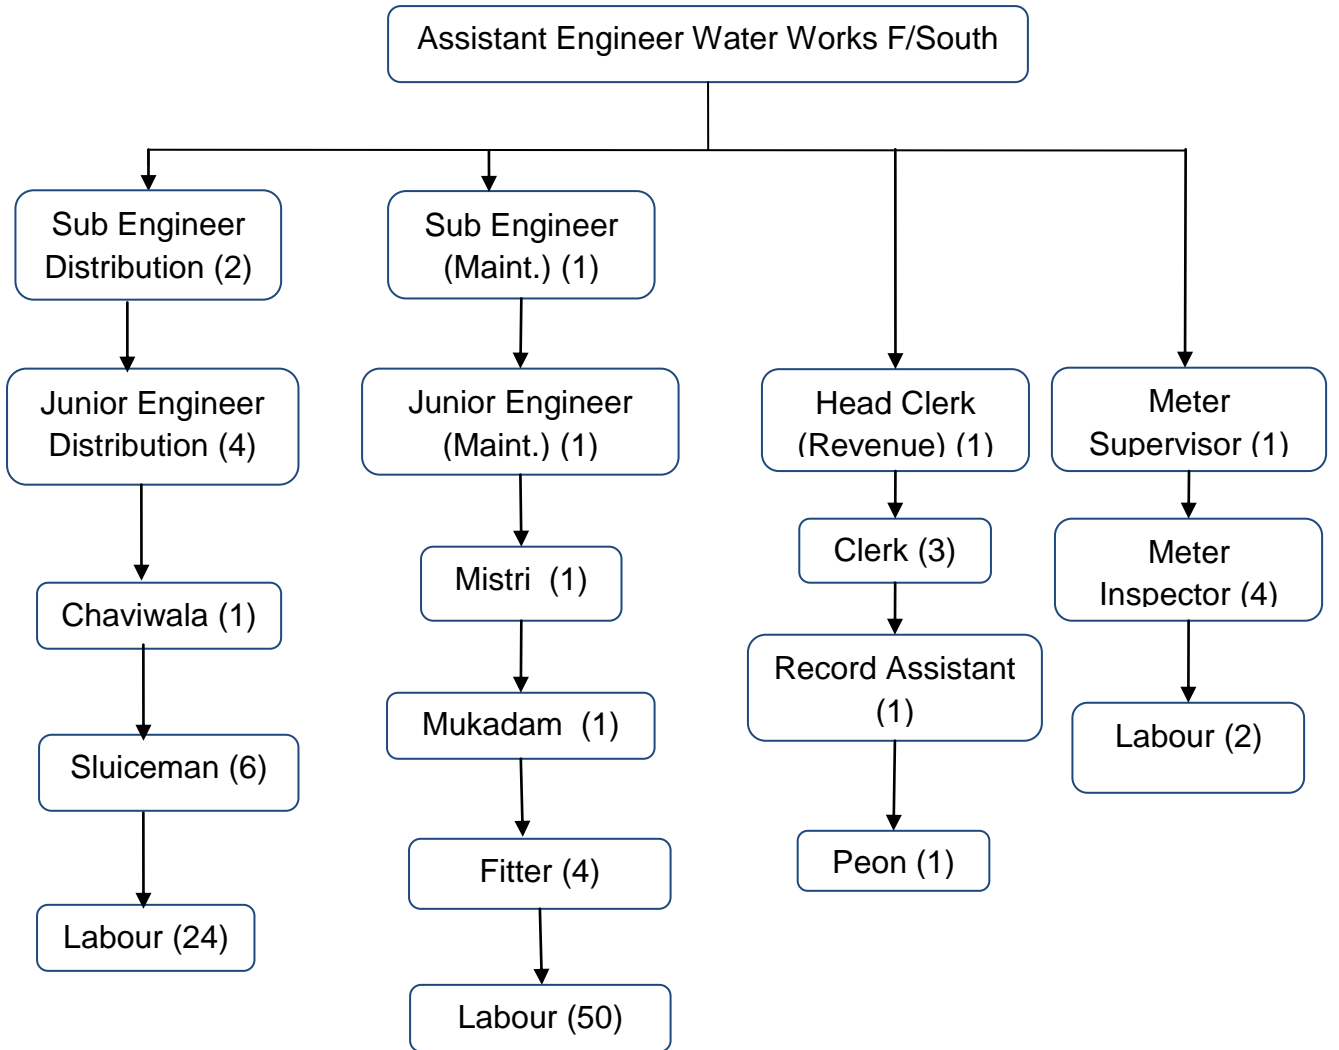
Assistant Engineer Water Works F/South

Sub Engineer Distribution (2)

Junior Engineer Distribution (4)

Chaviwala (1)

Sluiceman (6)

Labour (24)

Sub Engineer (Maint.) (1)

Junior Engineer (Maint.) (1)

Mistri (1)

Mukadam (1)

Fitter (4)

Labour (50)

Head Clerk (Revenue) (1)

Clerk (3)

Record Assistant (1)

Peon (1)

Meter Supervisor (1)

Meter Inspector (4)

Labour (2)